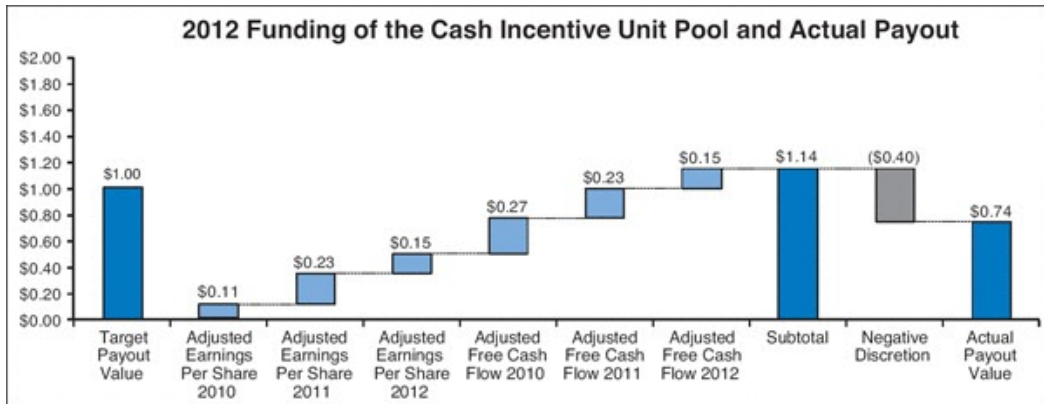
2012 Funding of the Cash Incentive Unit Pool and Actual Payout

$2.00
$1.80
$1.60
$1.40
$1.20
$1.00
$0.80
$0.60
$0.40
$0.20
$0.00

$1.00
$0.11
$0.23
$0.15
$0.27
$0.23
$0.15
$1.14
($0.40)
$0.74

Target Payout Value
Adjusted Earnings Per Share 2010
Adjusted Earnings Per Share 2011
Adjusted Earnings Per Share 2012
Adjusted Free Cash Flow 2010
Adjusted Free Cash Flow 2011
Adjusted Free Cash Flow 2012
Subtotal
Negative Discretion
Actual Payout Value